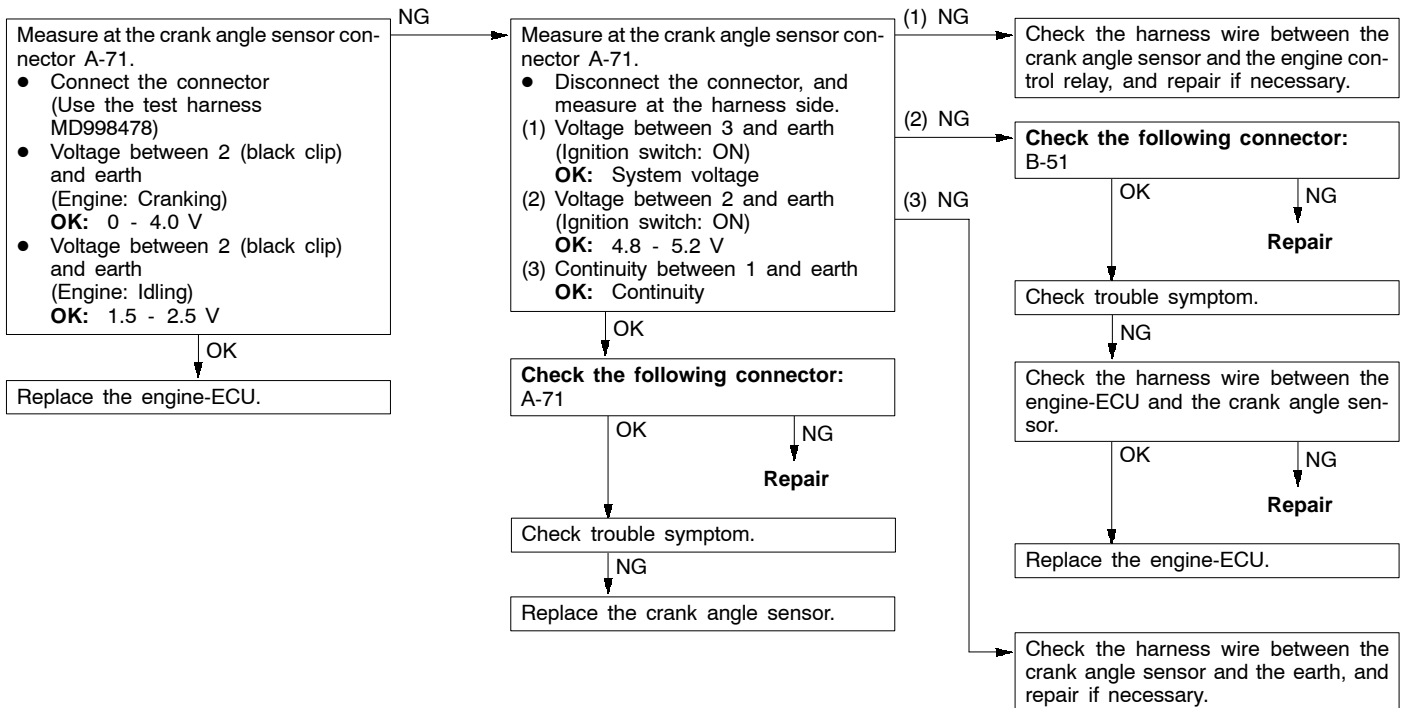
Measure at the crank angle sensor connector A-71.
- Connect the connector (Use the test harness MD998478)
- Voltage between 2 (black clip) and earth (Engine: Cranking) **OK:** 0 - 4.0 V
- Voltage between 2 (black clip) and earth (Engine: Idling) **OK:** 1.5 - 2.5 V

OK

Replace the engine-ECU.

NG

Measure at the crank angle sensor connector A-71.
- Disconnect the connector, and measure at the harness side.
(1) Voltage between 3 and earth (Ignition switch: ON) **OK:** System voltage
(2) Voltage between 2 and earth (Ignition switch: ON) **OK:** 4.8 - 5.2 V
(3) Continuity between 1 and earth **OK:** Continuity

OK

**Check the following connector:** A-71

OK

NG

**Repair**

Check trouble symptom.

NG

Replace the crank angle sensor.

(1) NG

Check the harness wire between the crank angle sensor and the engine control relay, and repair if necessary.

(2) NG

**Check the following connector:** B-51

OK

NG

**Repair**

Check trouble symptom.

NG

Check the harness wire between the engine-ECU and the crank angle sensor.

OK

NG

**Repair**

Replace the engine-ECU.

(3) NG

Check the harness wire between the crank angle sensor and the earth, and repair if necessary.